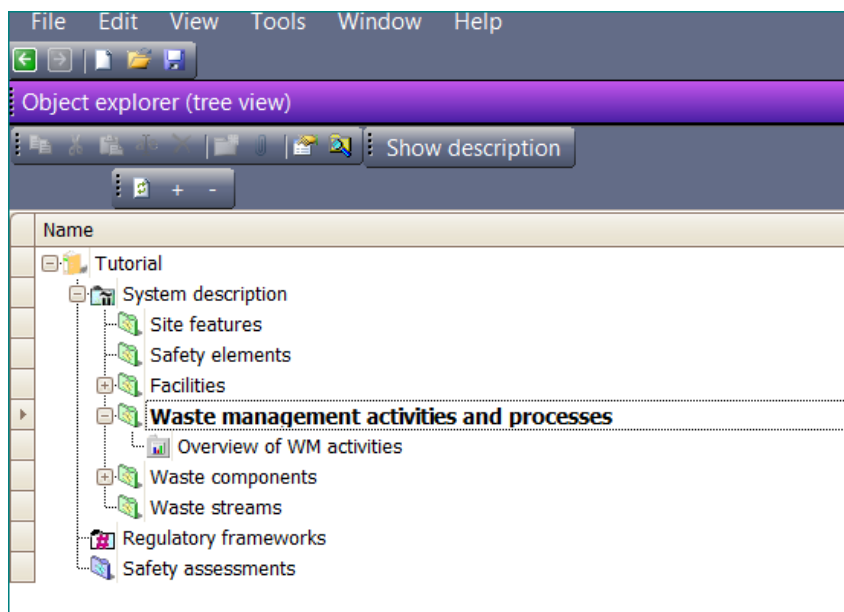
File Edit View Tools Window Help

Object explorer (tree view)

Show description

+ -

Name

Tutorial

System description

Site features

Safety elements

Facilities

Waste management activities and processes

Overview of WM activities

Waste components

Waste streams

Regulatory frameworks

Safety assessments